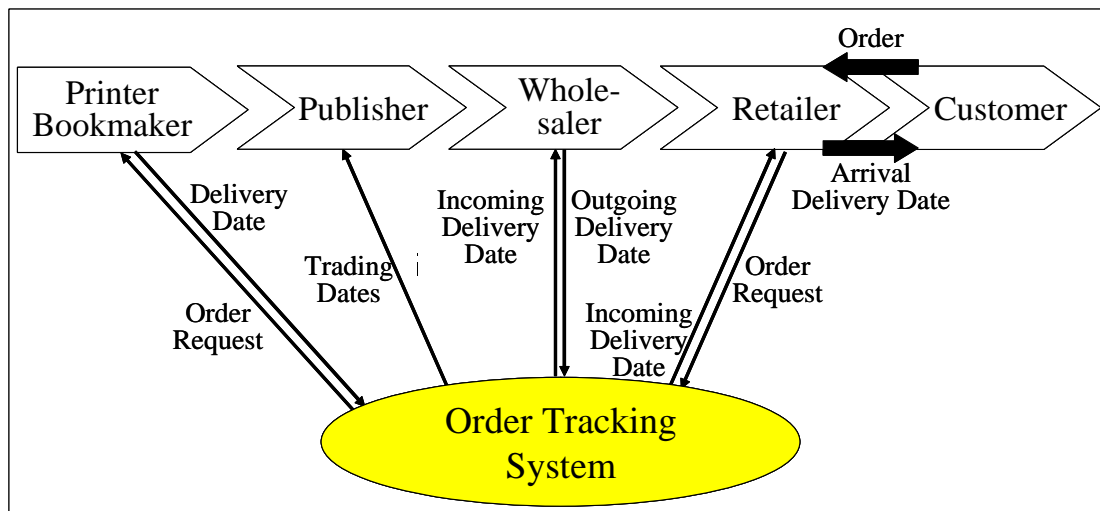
Order

Printer Bookmaker

Publisher

Wholesaler

Retailer

Customer

Arrival Delivery Date

Delivery Date

Order Request

Trading Dates

Incoming Delivery Date

Outgoing Delivery Date

Incoming Delivery Date

Order Request

Order Tracking System